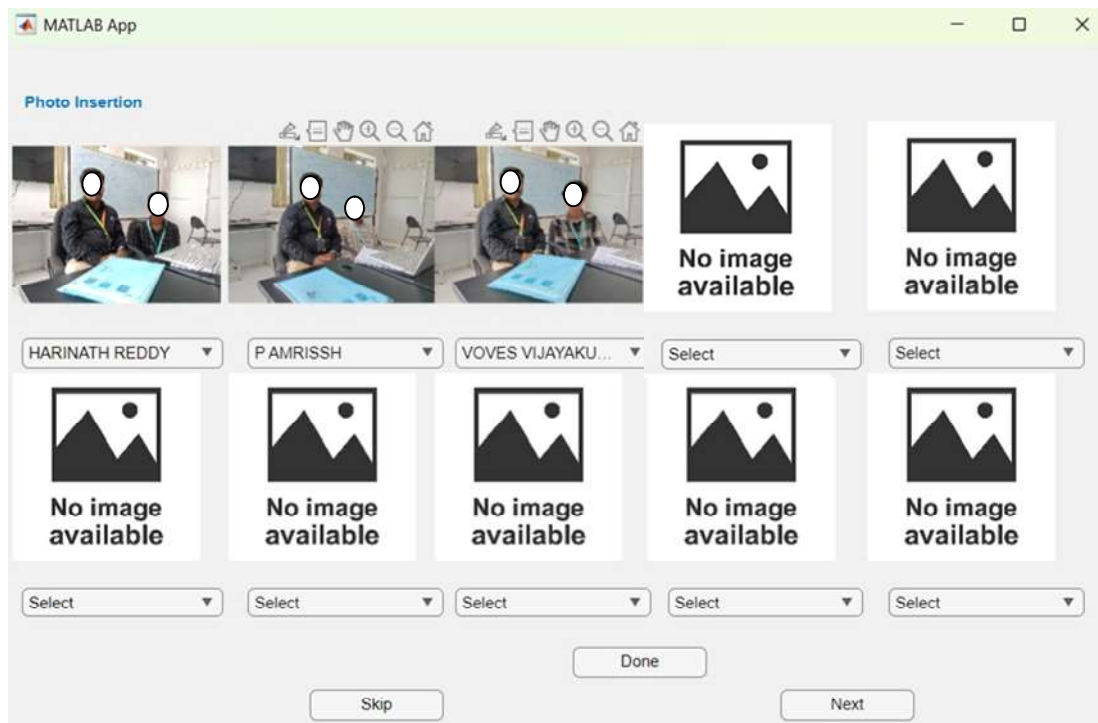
MATLAB App

Photo Insertion

No image available

No image available

HARINATH REDDY

P AMRISSH

VOVES VIJAYAKU...

Select

Select

No image available

No image available

No image available

No image available

No image available

Select

Select

Select

Select

Select

Done

Skip

Next